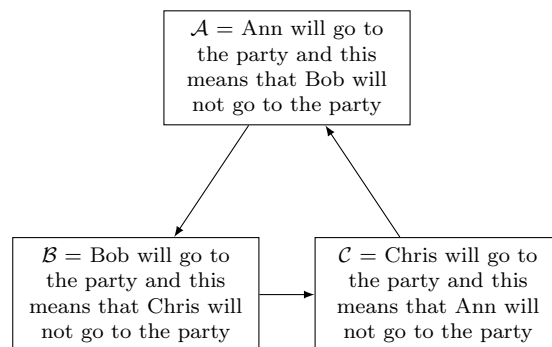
$\mathcal{A}$ = Ann will go to the party and this means that Bob will not go to the party

$\mathcal{B}$ = Bob will go to the party and this means that Chris will not go to the party

$\mathcal{C}$ = Chris will go to the party and this means that Ann will not go to the party